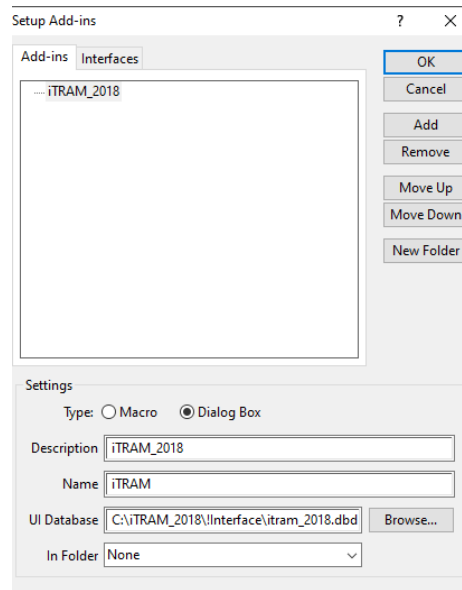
Setup Add-ins ? ×

Add-ins Interfaces

iTRAM_2018

OK
Cancel
Add
Remove
Move Up
Move Down
New Folder

Settings

Type: Macro Dialog Box

Description iTRAM_2018

Name iTRAM

UI Database C:\iTRAM_2018\!Interface\itram_2018.dbd Browse...

In Folder None